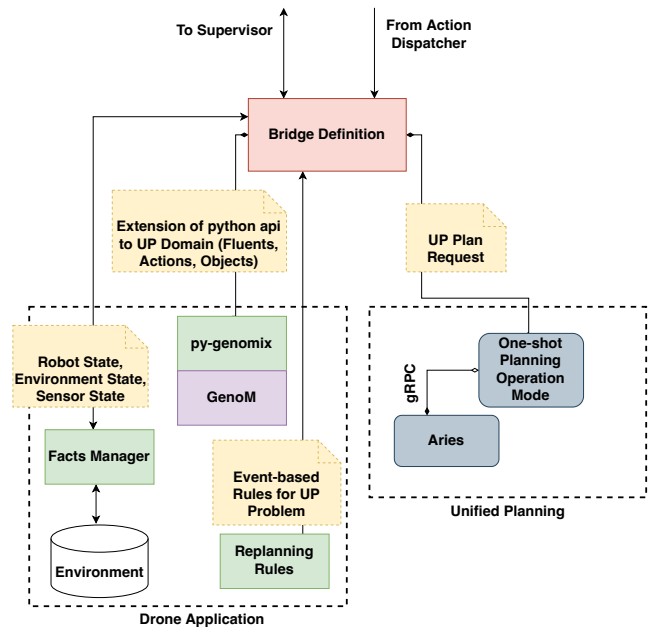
To Supervisor

From Action Dispatcher

Bridge Definition

Extension of python api to UP Domain (Fluents, Actions, Objects)

UP Plan Request

py-genomix

GenoM

Robot State, Environment State, Sensor State

Facts Manager

Environment

Event-based Rules for UP Problem

Replanning Rules

Drone Application

One-shot Planning Operation Mode

gRPC

Aries

Unified Planning